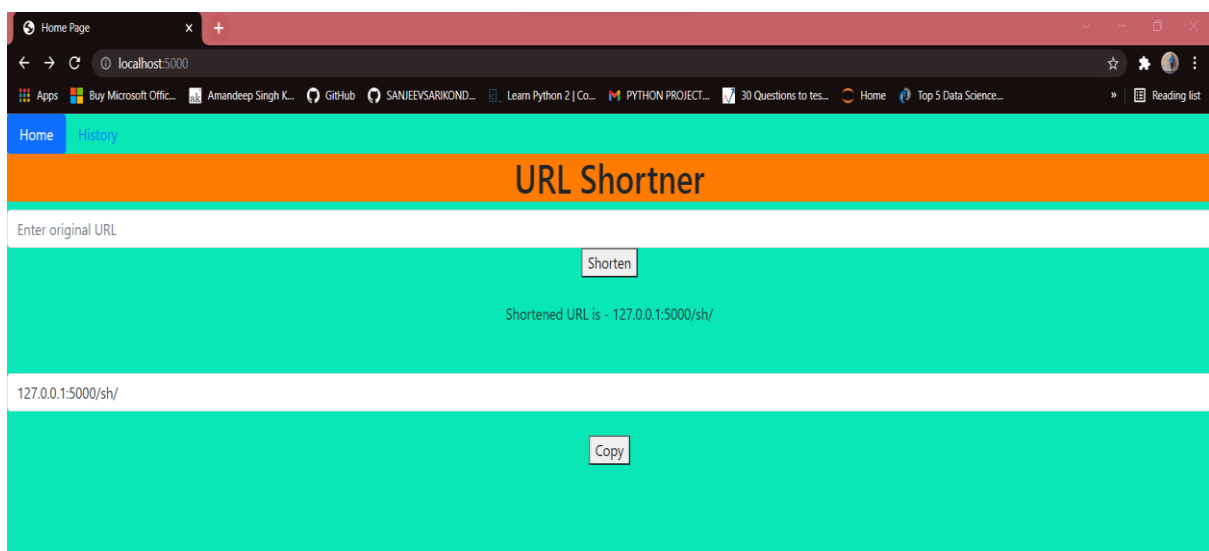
Home Page
localhost:5000
Apps Buy Microsoft Offic... Amandeep Singh K... GitHub SANJEEVSARIKOND... Learn Python 2 | Co... PYTHON PROJECT... 30 Questions to tes... Home Top 5 Data Science... » Reading list

Home History

URL Shortner

Enter original URL

Shorten

Shortened URL is - 127.0.0.1:5000/sh/

127.0.0.1:5000/sh/

Copy